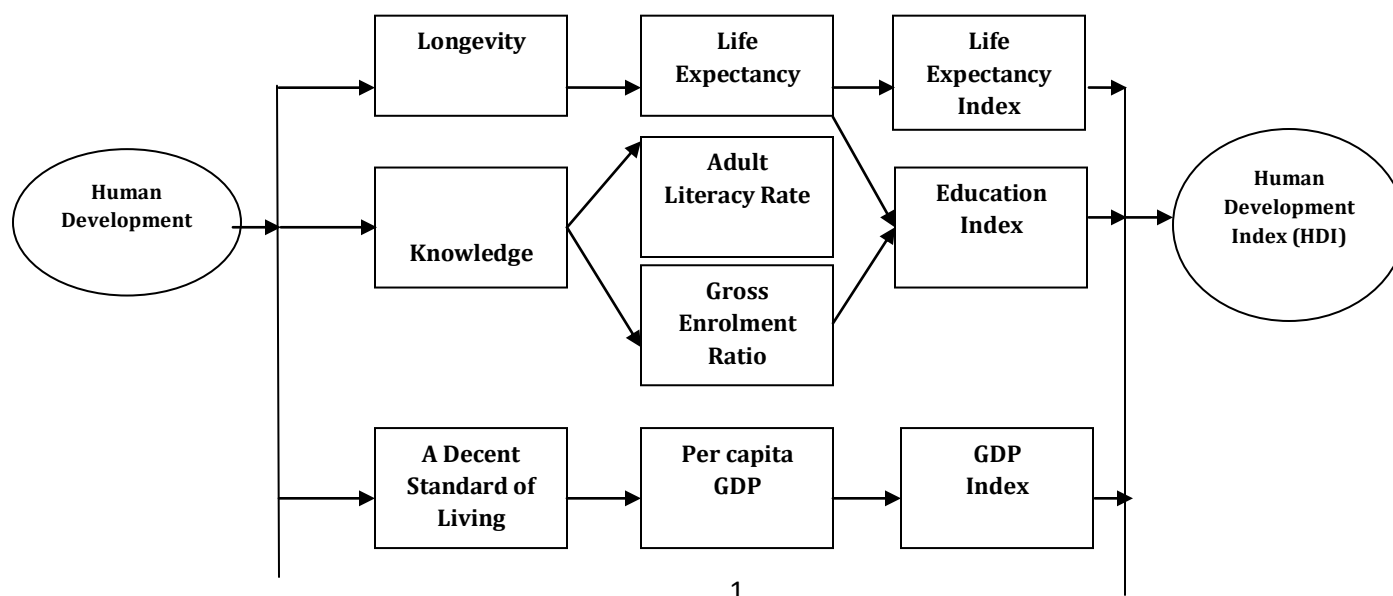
Human Development

Longevity

Life Expectancy

Life Expectancy Index

Knowledge

Adult Literacy Rate

Gross Enrolment Ratio

Education Index

A Decent Standard of Living

Per capita GDP

GDP Index

Human Development Index (HDI)

1